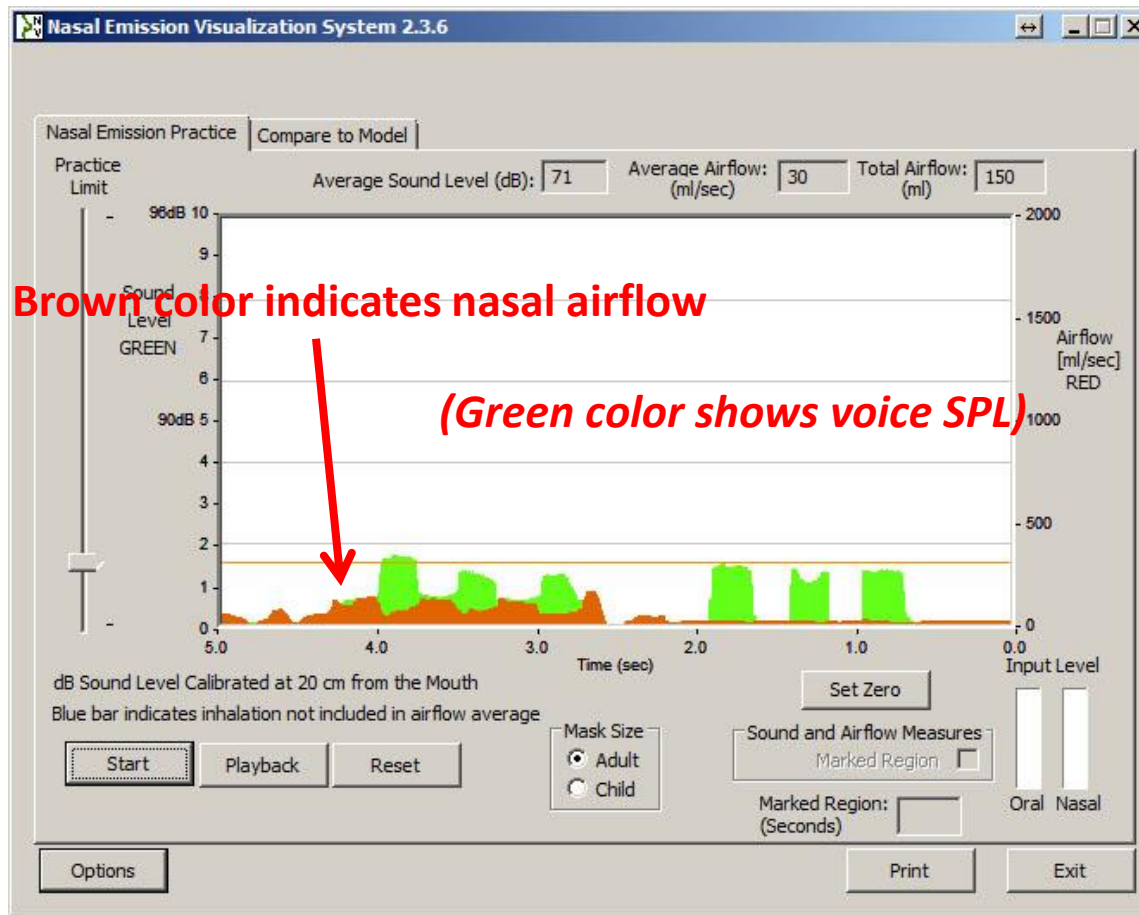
Nasal Emission Visualization System 2.3.6

Nasal Emission Practice | Compare to Model

Practice Limit

Average Sound Level (dB): 71
Average Airflow: (ml/sec) 30
Total Airflow: (ml) 150

96dB 10
9
Sound Level GREEN
7
6
90dB 5
4
3
2
1
0

2000
1500
Airflow [ml/sec] RED
1000
500
0

Brown color indicates nasal airflow

(Green color shows voice SPL)

5.0
4.0
3.0
2.0
1.0
0.0
Time (sec)

dB Sound Level Calibrated at 20 cm from the Mouth
Blue bar indicates inhalation not included in airflow average

Start
Playback
Reset

Mask Size
Adult
Child

Set Zero

Sound and Airflow Measures
Marked Region

Marked Region: (Seconds)

Input Level
Oral
Nasal

Options
Print
Exit